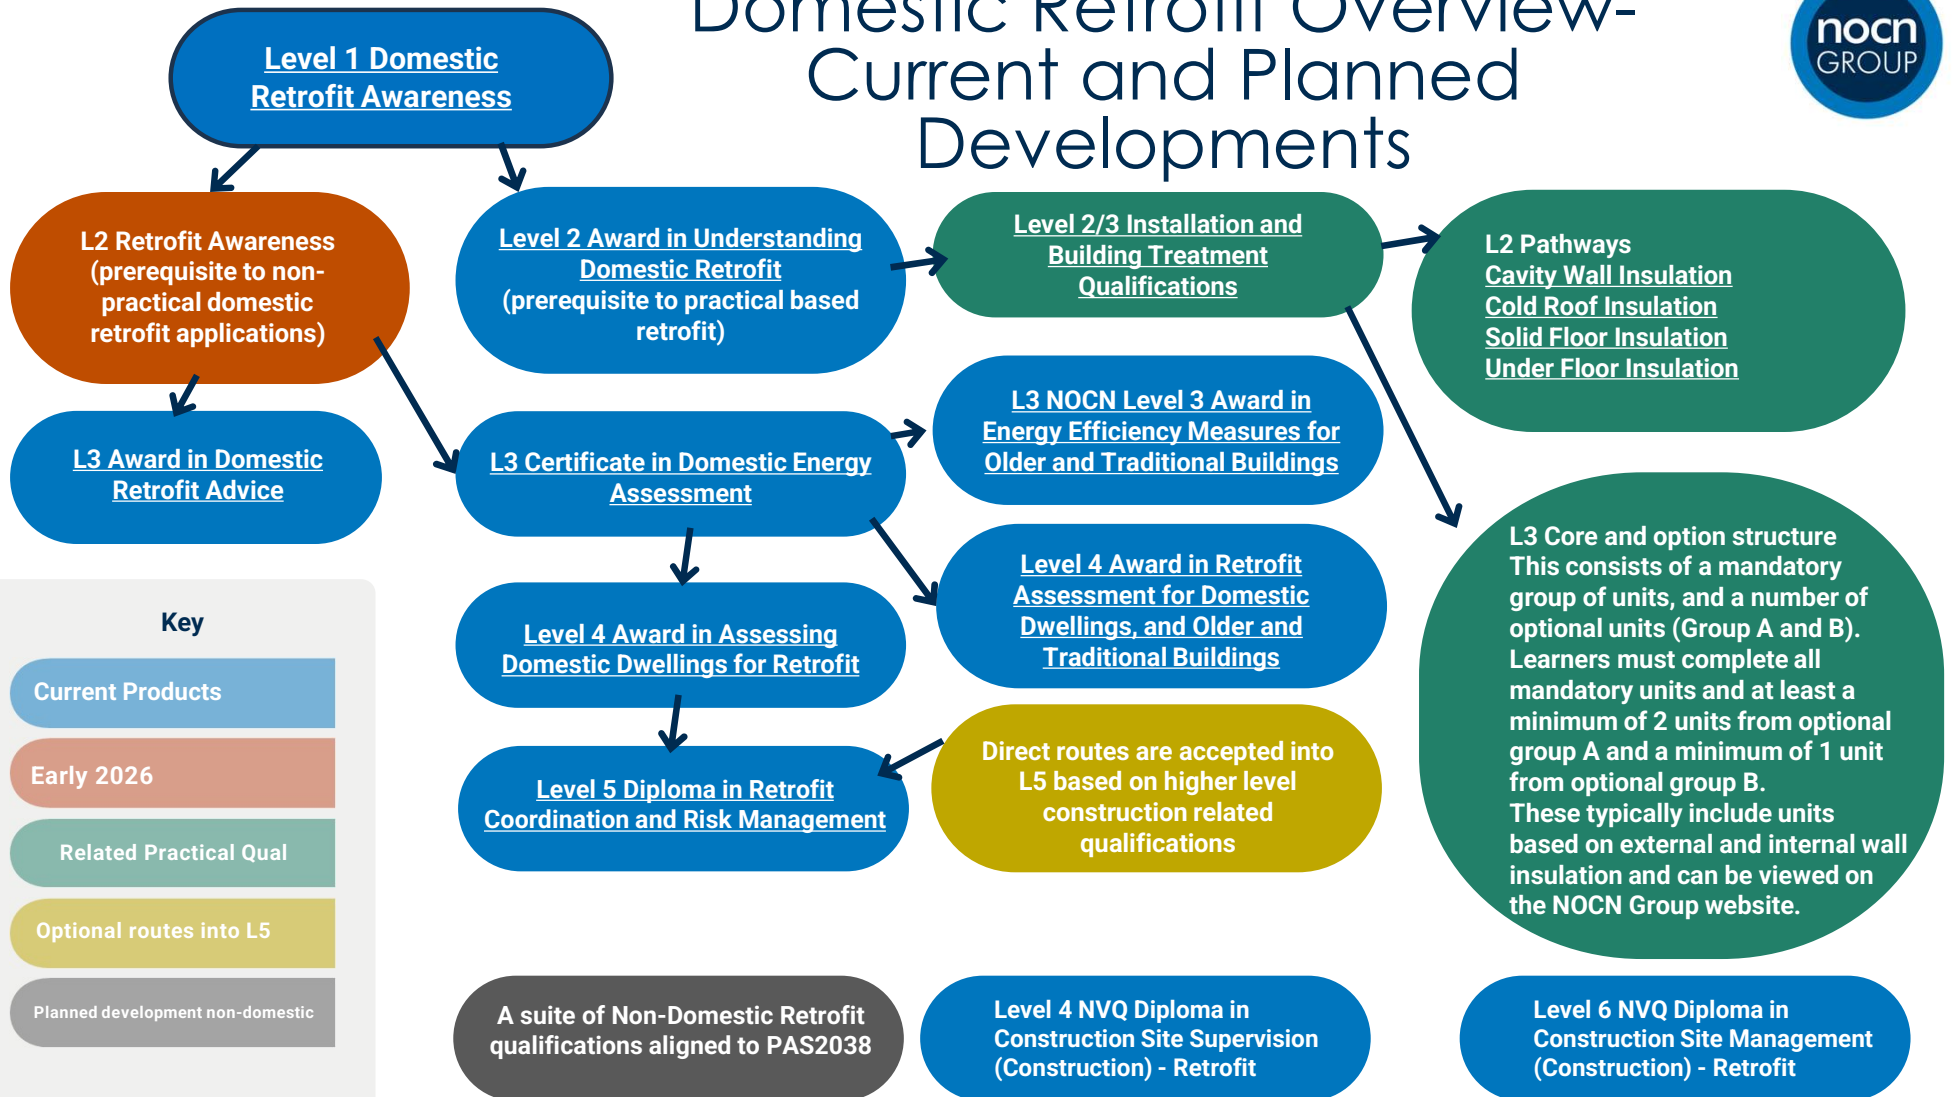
Domestic Retrofit Overview-Current and Planned Developments

nocn GROUP

Level 1 Domestic Retrofit Awareness

L2 Retrofit Awareness (prerequisite to non-practical domestic retrofit applications)

Level 2 Award in Understanding Domestic Retrofit (prerequisite to practical based retrofit)

Level 2/3 Installation and Building Treatment Qualifications

L2 Pathways
Cavity Wall Insulation
Cold Roof Insulation
Solid Floor Insulation
Under Floor Insulation

L3 Award in Domestic Retrofit Advice

L3 Certificate in Domestic Energy Assessment

L3 NOCN Level 3 Award in Energy Efficiency Measures for Older and Traditional Buildings

Level 4 Award in Retrofit Assessment for Domestic Dwellings, and Older and Traditional Buildings

Level 4 Award in Assessing Domestic Dwellings for Retrofit

Level 5 Diploma in Retrofit Coordination and Risk Management

Direct routes are accepted into L5 based on higher level construction related qualifications

L3 Core and option structure
This consists of a mandatory group of units, and a number of optional units (Group A and B). Learners must complete all mandatory units and at least a minimum of 2 units from optional group A and a minimum of 1 unit from optional group B.
These typically include units based on external and internal wall insulation and can be viewed on the NOCN Group website.

Key
Current Products
Early 2026
Related Practical Qual
Optional routes into L5
Planned development non-domestic

A suite of Non-Domestic Retrofit qualifications aligned to PAS2038

Level 4 NVQ Diploma in Construction Site Supervision (Construction) - Retrofit

Level 6 NVQ Diploma in Construction Site Management (Construction) - Retrofit